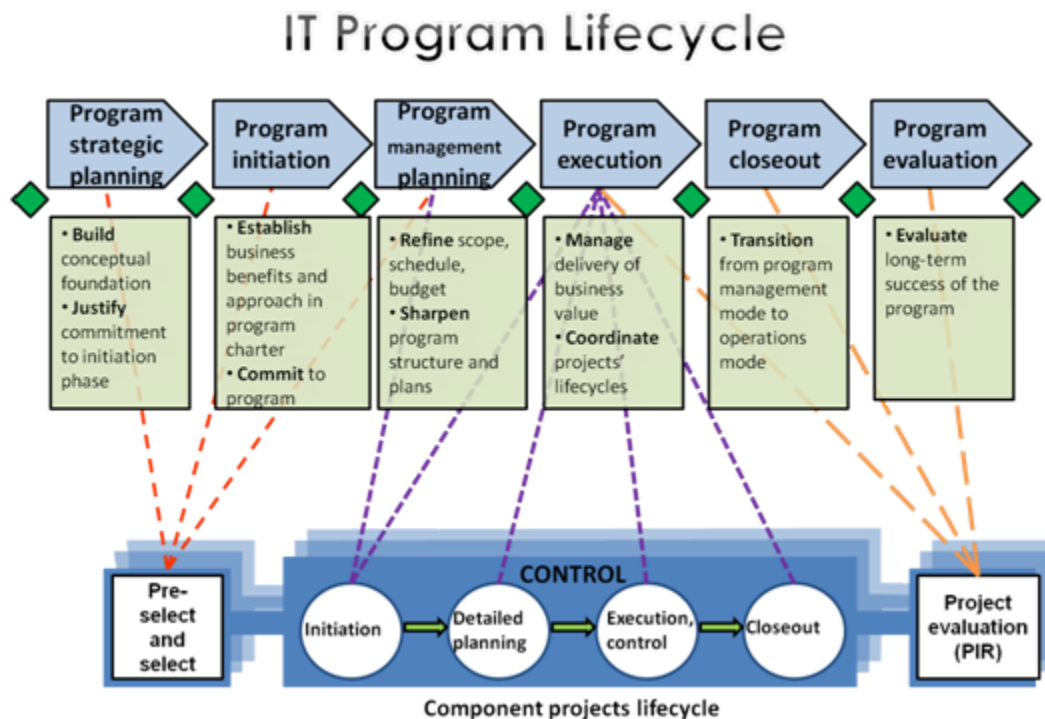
IT Program Lifecycle

Program strategic planning

Program initiation

Program management planning

Program execution

Program closeout

Program evaluation

• Build conceptual foundation
• Justify commitment to initiation phase

• Establish business benefits and approach in program charter
• Commit to program

• Refine scope, schedule, budget
• Sharpen program structure and plans

• Manage delivery of business value
• Coordinate projects' lifecycles

• Transition from program management mode to operations mode

• Evaluate long-term success of the program

CONTROL

Pre-select and select

Initiation

Detailed planning

Execution, control

Closeout

Project evaluation (PIR)

Component projects lifecycle